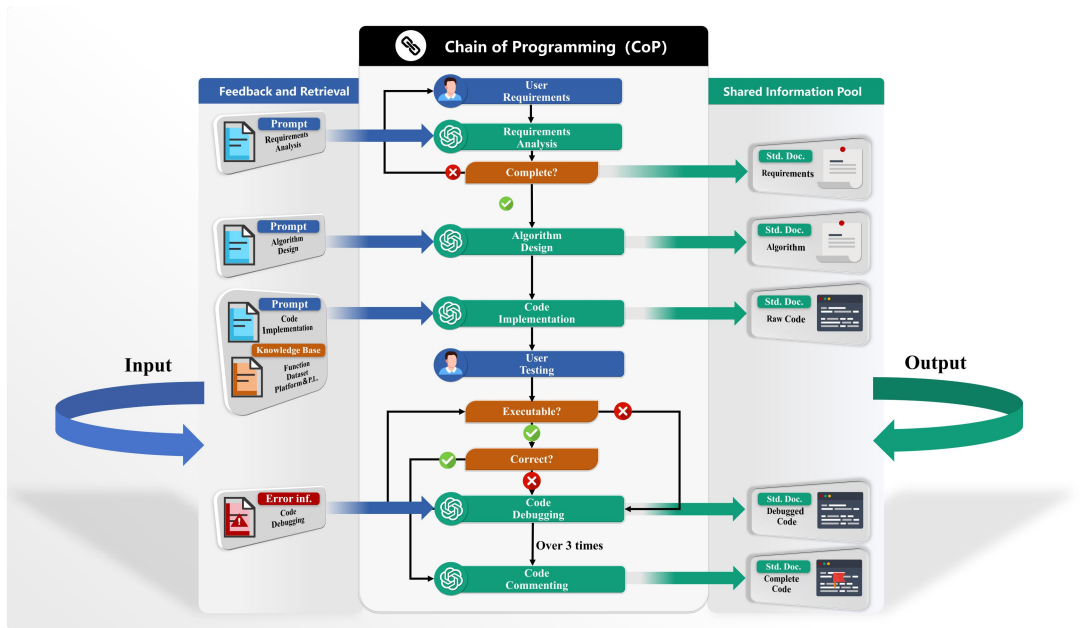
Chain of Programming（CoP）

Feedback and Retrieval

Prompt
Requirements Analysis

Prompt
Algorithm Design

Prompt
Code Implementation

Knowledge Base
Function Dataset Platform&P.L.

Error inf.
Code Debugging

User Requirements

Requirements Analysis

Complete?

Algorithm Design

Code Implementation

User Testing

Executable?

Correct?

Code Debugging

Over 3 times

Code Commenting

Shared Information Pool

Std. Doc.
Requirements

Std. Doc.
Algorithm

Std. Doc.
Raw Code

Std. Doc.
Debugged Code

Std. Doc.
Complete Code

Input

Output